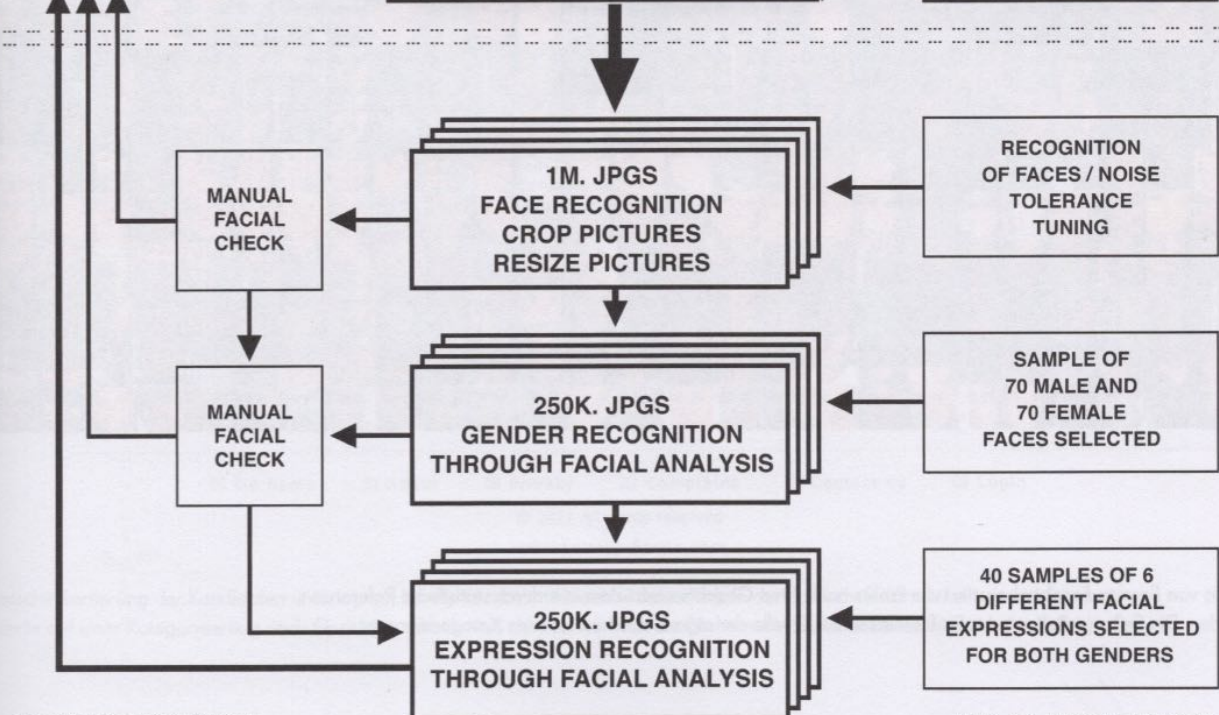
MANUAL FACIAL CHECK

1M. JPGS
FACE RECOGNITION
CROP PICTURES
RESIZE PICTURES

RECOGNITION OF FACES / NOISE TOLERANCE TUNING

MANUAL FACIAL CHECK

250K. JPGS
GENDER RECOGNITION
THROUGH FACIAL ANALYSIS

SAMPLE OF 70 MALE AND 70 FEMALE FACES SELECTED

250K. JPGS
EXPRESSION RECOGNITION
THROUGH FACIAL ANALYSIS

40 SAMPLES OF 6 DIFFERENT FACIAL EXPRESSIONS SELECTED FOR BOTH GENDERS